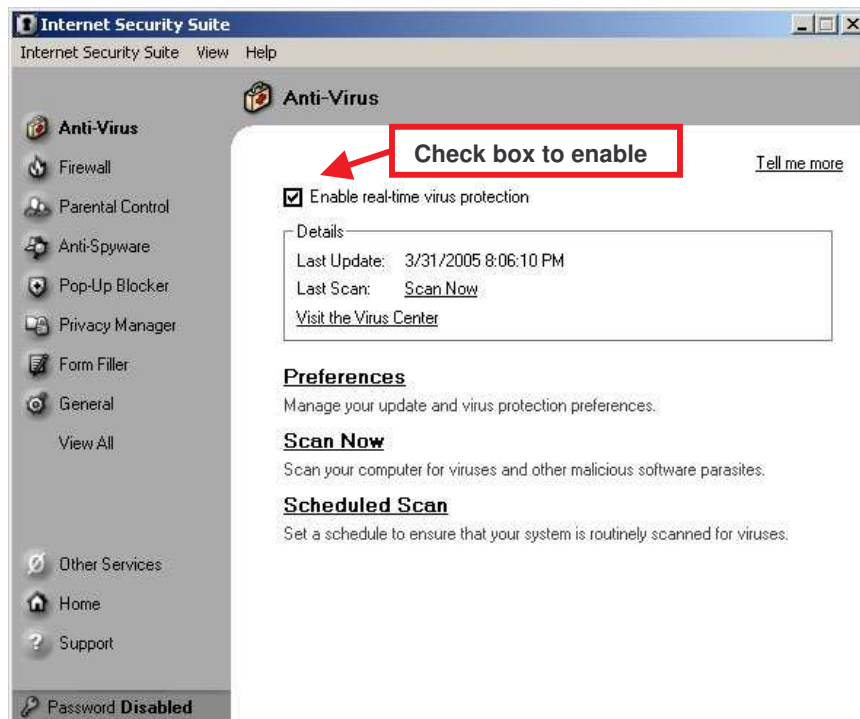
Internet Security Suite

Internet Security Suite View Help

Anti-Virus

Anti-Virus
Firewall
Parental Control
Anti-Spyware
Pop-Up Blocker
Privacy Manager
Form Filler
General
View All

Other Services
Home
Support

Password Disabled

Check box to enable

Tell me more

Enable real-time virus protection

Details
Last Update: 3/31/2005 8:06:10 PM
Last Scan: Scan Now
Visit the Virus Center

Preferences
Manage your update and virus protection preferences.

Scan Now
Scan your computer for viruses and other malicious software parasites.

Scheduled Scan
Set a schedule to ensure that your system is routinely scanned for viruses.